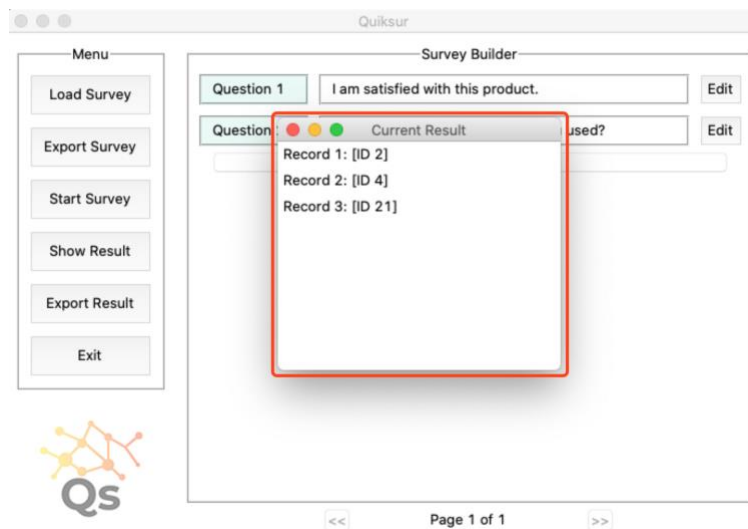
Quiksur

Menu

Load Survey

Export Survey

Start Survey

Show Result

Export Result

Exit

Qs

Survey Builder

Question 1

I am satisfied with this product.

Edit

Question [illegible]

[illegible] used?

Edit

Current Result

Record 1: [ID 2]

Record 2: [ID 4]

Record 3: [ID 21]

<<

Page 1 of 1

>>